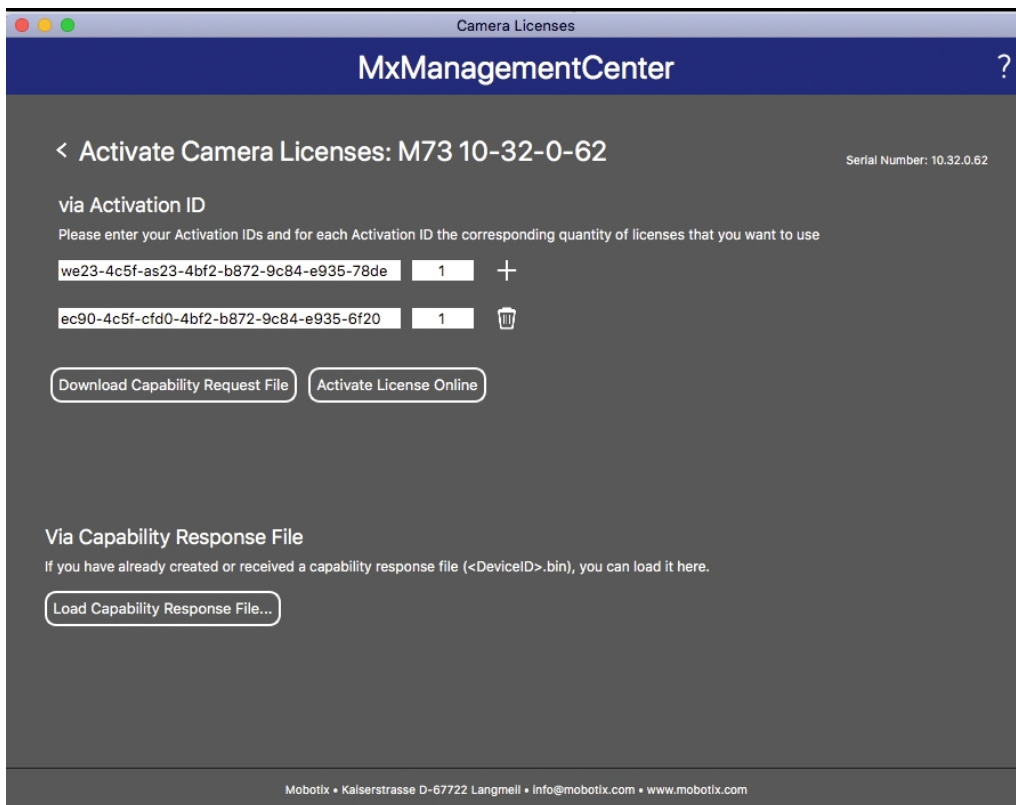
Camera Licenses

MxManagementCenter

?

< Activate Camera Licenses: M73 10-32-0-62

Serial Number: 10.32.0.62

via Activation ID

Please enter your Activation IDs and for each Activation ID the corresponding quantity of licenses that you want to use

we23-4c5f-as23-4bf2-b872-9c84-e935-78de 1 +

ec90-4c5f-cfd0-4bf2-b872-9c84-e935-6f20 1

Download Capability Request File

Activate License Online

Via Capability Response File

If you have already created or received a capability response file (<DeviceID>.bin), you can load it here.

Load Capability Response File...

Mobotix • Kaiserstrasse D-67722 Langmeil • info@mobotix.com • www.mobotix.com